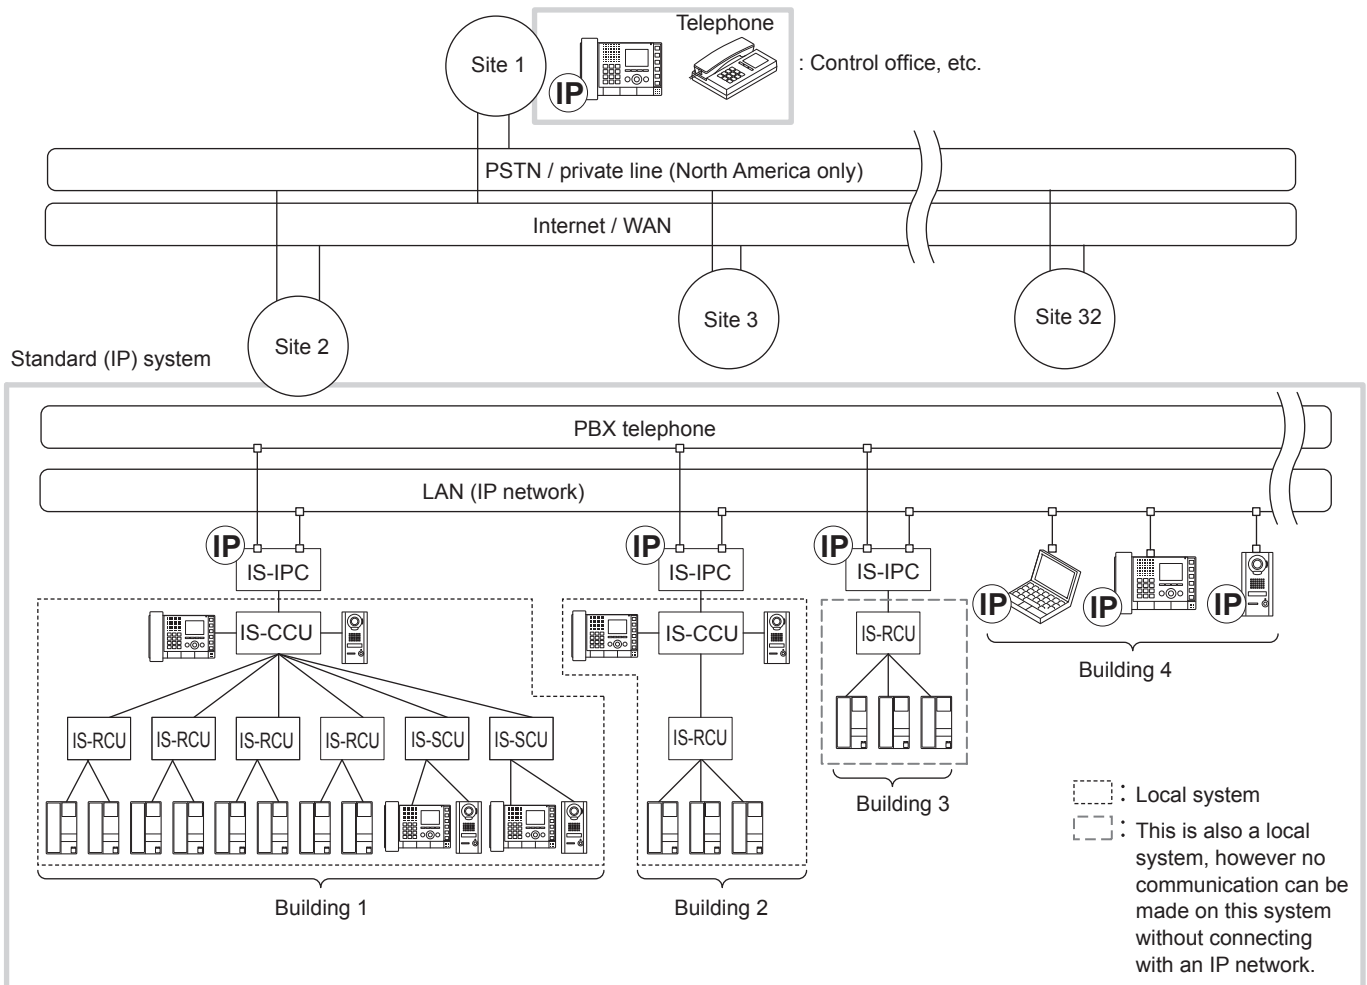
Site 1

IP

Telephone

: Control office, etc.

PSTN / private line (North America only)

Internet / WAN

Site 2

Site 3

Site 32

Standard (IP) system

PBX telephone

LAN (IP network)

IP

IS-IPC

IS-CCU

IS-RCU

IS-RCU

IS-RCU

IS-RCU

IS-SCU

IS-SCU

Building 1

IP

IS-IPC

IS-CCU

IS-RCU

Building 2

IP

IS-IPC

IS-RCU

Building 3

IP

IP

IP

Building 4

: Local system

: This is also a local system, however no communication can be made on this system without connecting with an IP network.